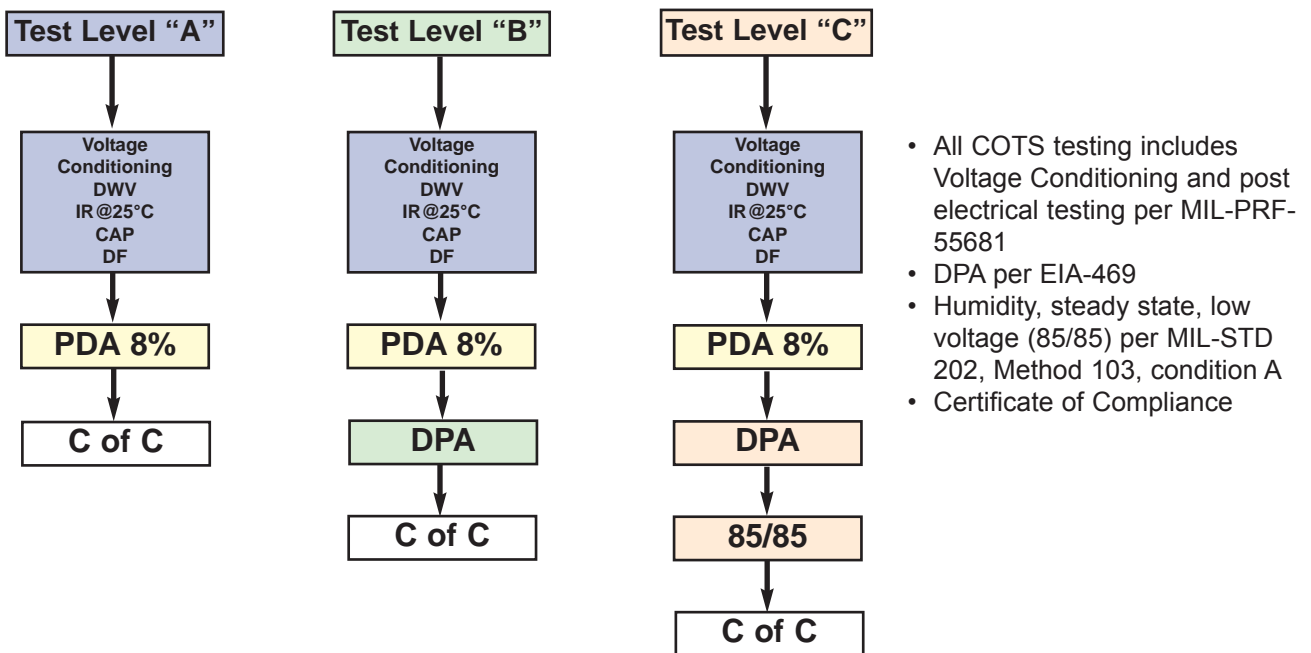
Test Level "A"

Voltage Conditioning
DWV
IR@25°C
CAP
DF

PDA 8%

C of C

Test Level "B"

Voltage Conditioning
DWV
IR@25°C
CAP
DF

PDA 8%

DPA

C of C

Test Level "C"

Voltage Conditioning
DWV
IR@25°C
CAP
DF

PDA 8%

DPA

85/85

C of C

• All COTS testing includes Voltage Conditioning and post electrical testing per MIL-PRF-55681
• DPA per EIA-469
• Humidity, steady state, low voltage (85/85) per MIL-STD 202, Method 103, condition A
• Certificate of Compliance